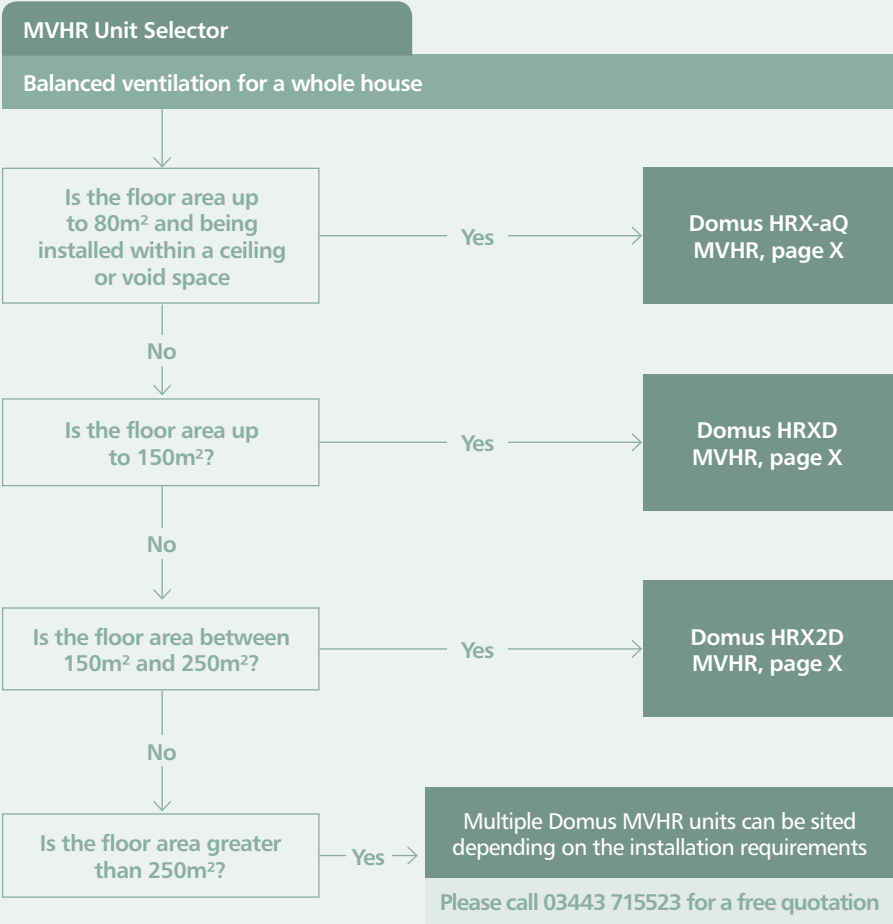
MVHR Unit Selector

Balanced ventilation for a whole house

Is the floor area up to 80m$^2$ and being installed within a ceiling or void space

Yes

Domus HRX-aQ MVHR, page X

No

Is the floor area up to 150m$^2$?

Yes

Domus HRXD MVHR, page X

No

Is the floor area between 150m$^2$ and 250m$^2$?

Yes

Domus HRX2D MVHR, page X

No

Is the floor area greater than 250m$^2$?

Yes

Multiple Domus MVHR units can be sited depending on the installation requirements

Please call 03443 715523 for a free quotation